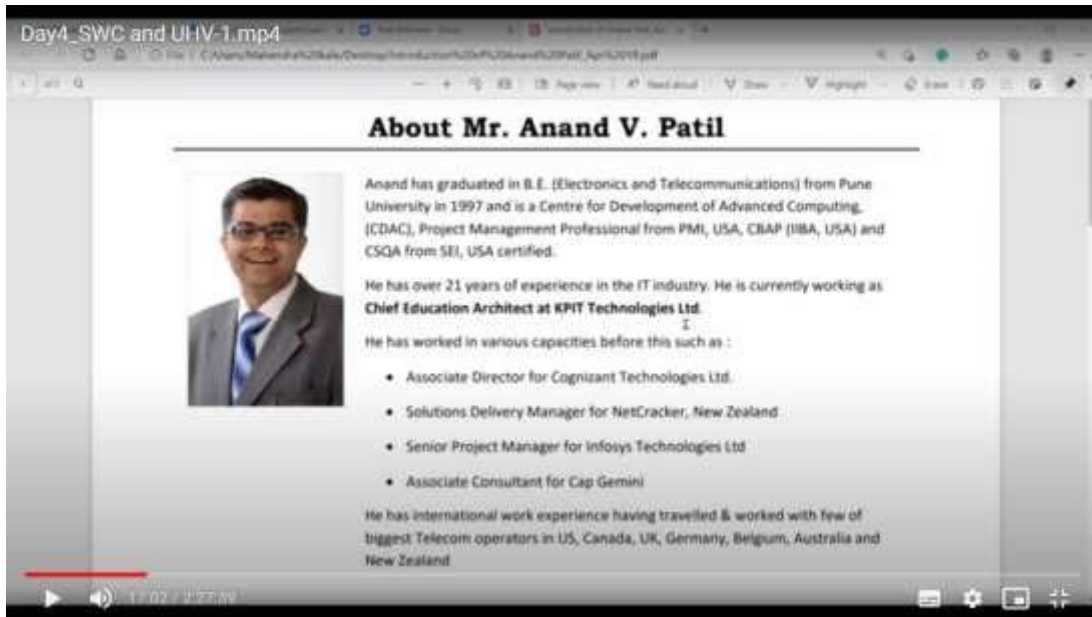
Day4_SWC and UHV-1.mp4

About Mr. Anand V. Patil

Anand has graduated in B.E. (Electronics and Telecommunications) from Pune University in 1997 and is a Centre for Development of Advanced Computing, (CDAC), Project Management Professional from PMI, USA, CBAP (IIBA, USA) and CSQA from SEI, USA certified.

He has over 21 years of experience in the IT industry. He is currently working as **Chief Education Architect at KPIT Technologies Ltd**.

He has worked in various capacities before this such as :

- Associate Director for Cognizant Technologies Ltd.
- Solutions Delivery Manager for NetCracker, New Zealand
- Senior Project Manager for Infosys Technologies Ltd
- Associate Consultant for Cap Gemini

He has international work experience having travelled & worked with few of biggest Telecom operators in US, Canada, UK, Germany, Belgium, Australia and New Zealand

17:02 / 2:27:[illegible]